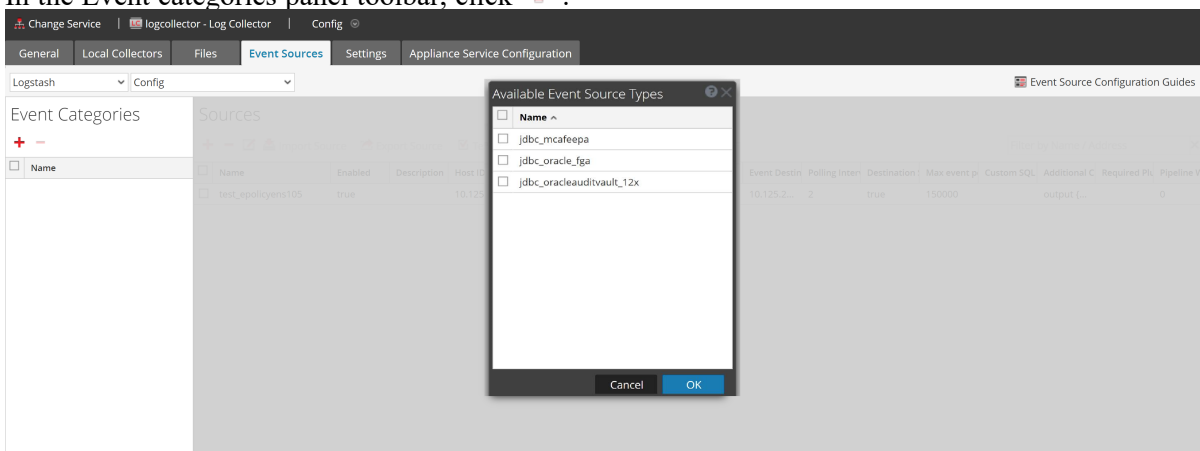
In the Event categories panel toolbar, click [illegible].

Change Service | logcollector - Log Collector | Config

General | Local Collectors | Files | Event Sources | Settings | Appliance Service Configuration

Logstash | Config

Event Source Configuration Guides

Event Categories

+ −

Name

Sources

| Name | Enabled | Description | Host ID | Event Destin | Polling Interv | Destination | Max event p | Custom SQL | Additional C | Required Pl | Pipeline W |
|---|---|---|---|---|---|---|---|---|---|---|---|
| test_epolicyens105 | true | | 10.125. | 10.125.2... | 2 | true | 150000 | | output (... | | 0 |

Available Event Source Types

Name ^

jdbc_mcafeepa

jdbc_oracle_fga

jdbc_oracleauditvault_12x

Cancel | OK